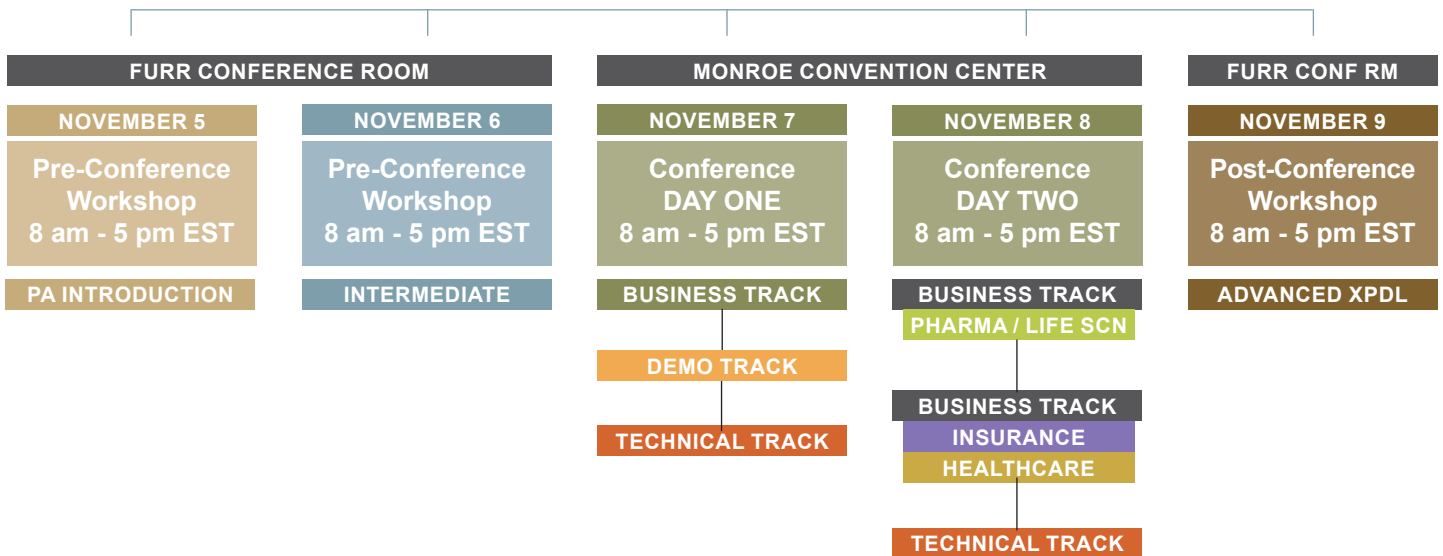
FURR CONFERENCE ROOM

NOVEMBER 5

Pre-Conference Workshop 8 am - 5 pm EST

PA INTRODUCTION

NOVEMBER 6

Pre-Conference Workshop 8 am - 5 pm EST

INTERMEDIATE

MONROE CONVENTION CENTER

NOVEMBER 7

Conference DAY ONE 8 am - 5 pm EST

BUSINESS TRACK

DEMO TRACK

TECHNICAL TRACK

NOVEMBER 8

Conference DAY TWO 8 am - 5 pm EST

BUSINESS TRACK

PHARMA / LIFE SCN

BUSINESS TRACK

INSURANCE

HEALTHCARE

TECHNICAL TRACK

FURR CONF RM

NOVEMBER 9

Post-Conference Workshop 8 am - 5 pm EST

ADVANCED XPDL